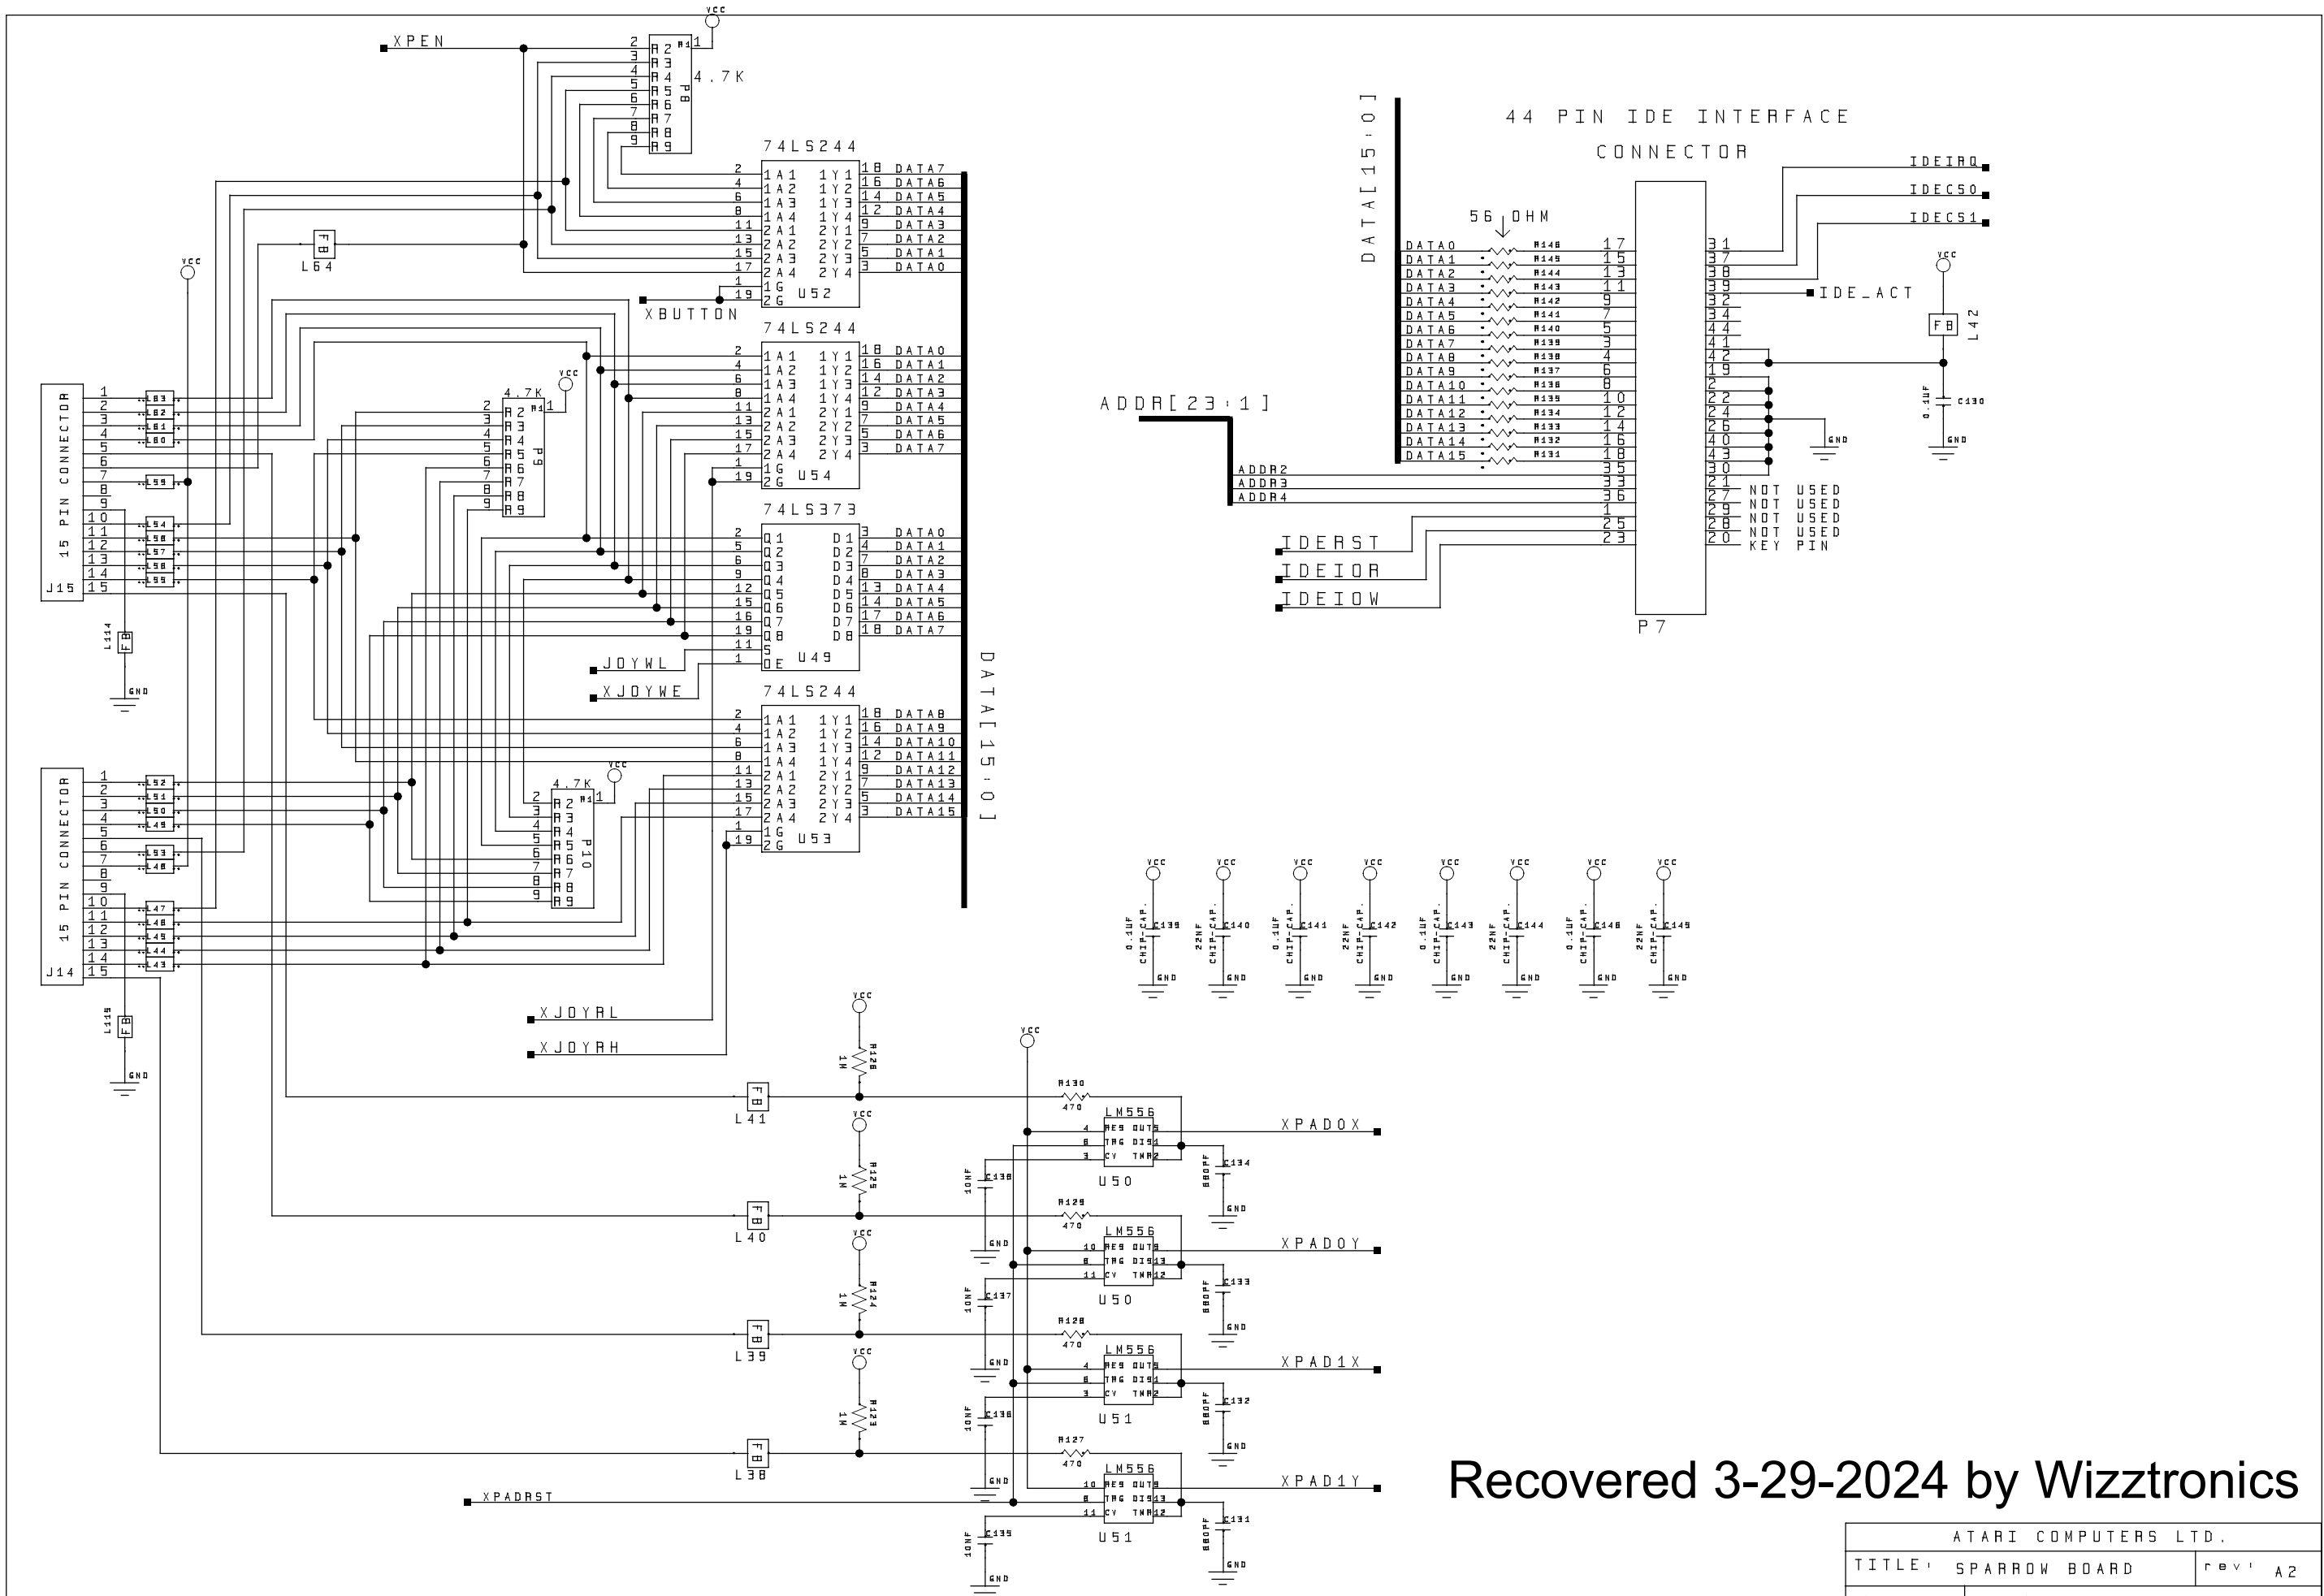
VCC
XPEN
R1
R2
R3
R4
R5
R6
R7
R8
R9
P8
4.7K
74LS244
1A1 1Y1
1A2 1Y2
1A3 1Y3
1A4 1Y4
2A1 2Y1
2A2 2Y2
2A3 2Y3
2A4 2Y4
1G
2G
U52
DATA7
DATA6
DATA5
DATA4
DATA3
DATA2
DATA1
DATA0
FB
L64
XBUTTON
74LS244
U54
DATA0
DATA1
DATA2
DATA3
DATA4
DATA5
DATA6
DATA7
4.7K
P9
15 PIN CONNECTOR
J15
L114
FB
GND
74LS373
Q1 D1
Q2 D2
Q3 D3
Q4 D4
Q5 D5
Q6 D6
Q7 D7
Q8 D8
OE
U49
JOYWL
XJOYWE
74LS244
U53
DATA8
DATA9
DATA10
DATA11
DATA12
DATA13
DATA14
DATA15
DATA[15:0]
4.7K
P10
15 PIN CONNECTOR
J14
L115
FB
GND
XJOYRL
XJOYRH
44 PIN IDE INTERFACE CONNECTOR
DATA[15:0]
56 OHM
DATA0
DATA1
DATA2
DATA3
DATA4
DATA5
DATA6
DATA7
DATA8
DATA9
DATA10
DATA11
DATA12
DATA13
DATA14
DATA15
IDEIRQ
IDECS0
IDECS1
IDE_ACT
VCC
FB
L42
0.1UF
C130
GND
GND
ADDR[23:1]
ADDR2
ADDR3
ADDR4
NOT USED
NOT USED
NOT USED
NOT USED
KEY PIN
IDERST
IDEIOR
IDEIOW
P7
VCC
0.1UF CHIP-CAP. C139
22NF CHIP-CAP. C140
0.1UF CHIP-CAP. C141
22NF CHIP-CAP. C142
0.1UF CHIP-CAP. C143
22NF CHIP-CAP. C144
0.1UF CHIP-CAP. C146
22NF CHIP-CAP. C145
GND
VCC
R126
1M
R130
470
LM556
RES OUT
TRG DIS
CV THR
U50
XPADOX
FB
L41
10NF
C138
680PF
C134
GND
R125
R129
470
LM556
U50
XPADOY
FB
L40
C137
C133
R124
R128
470
LM556
U51
XPAD1X
FB
L39
C136
C132
R123
R127
470
LM556
U51
XPAD1Y
FB
L38
C135
C131
XPADRST
Recovered 3-29-2024 by Wizztronics
ATARI COMPUTERS LTD.
TITLE: SPARROW BOARD
rev: A2